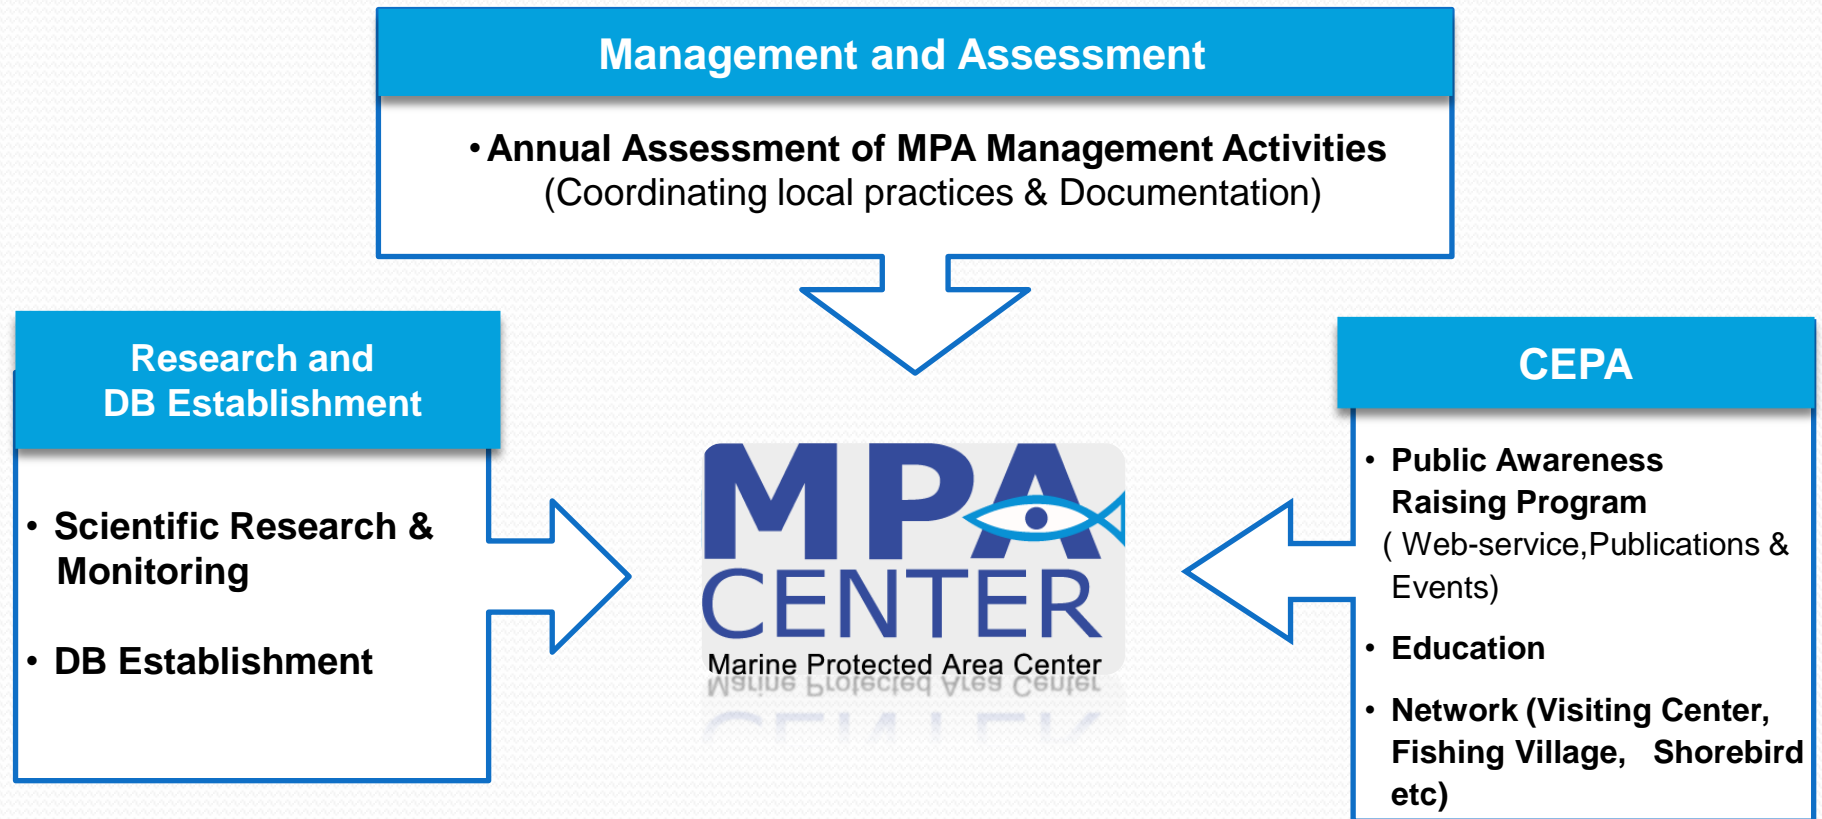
Management and Assessment

• Annual Assessment of MPA Management Activities (Coordinating local practices & Documentation)

Research and DB Establishment

• Scientific Research & Monitoring

• DB Establishment

MPA CENTER
Marine Protected Area Center

CEPA

• Public Awareness Raising Program ( Web-service,Publications & Events)

• Education

• Network (Visiting Center, Fishing Village, Shorebird etc)